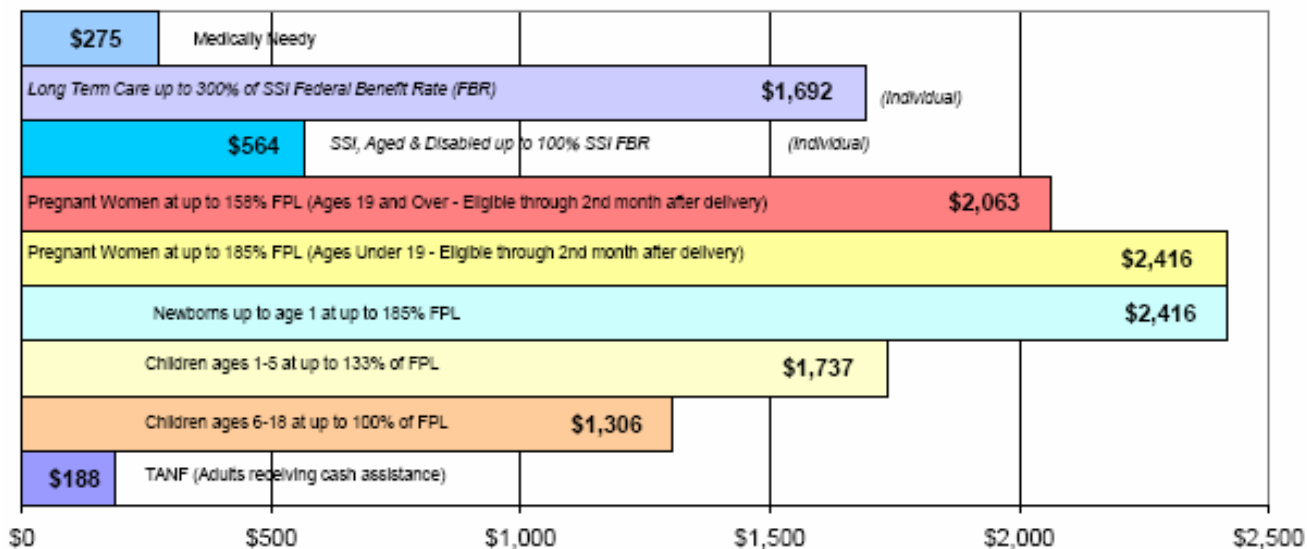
$275 Medically Needy

Long Term Care up to 300% of SSI Federal Benefit Rate (FBR) $1,692 (Individual)

$564 SSI, Aged & Disabled up to 100% SSI FBR (Individual)

Pregnant Women at up to 158% FPL (Ages 19 and Over - Eligible through 2nd month after delivery) $2,063

Pregnant Women at up to 185% FPL (Ages Under 19 - Eligible through 2nd month after delivery) $2,416

Newborns up to age 1 at up to 185% FPL $2,416

Children ages 1-5 at up to 133% of FPL $1,737

Children ages 6-18 at up to 100% of FPL $1,306

$188 TANF (Adults receiving cash assistance)

$0 $500 $1,000 $1,500 $2,000 $2,500